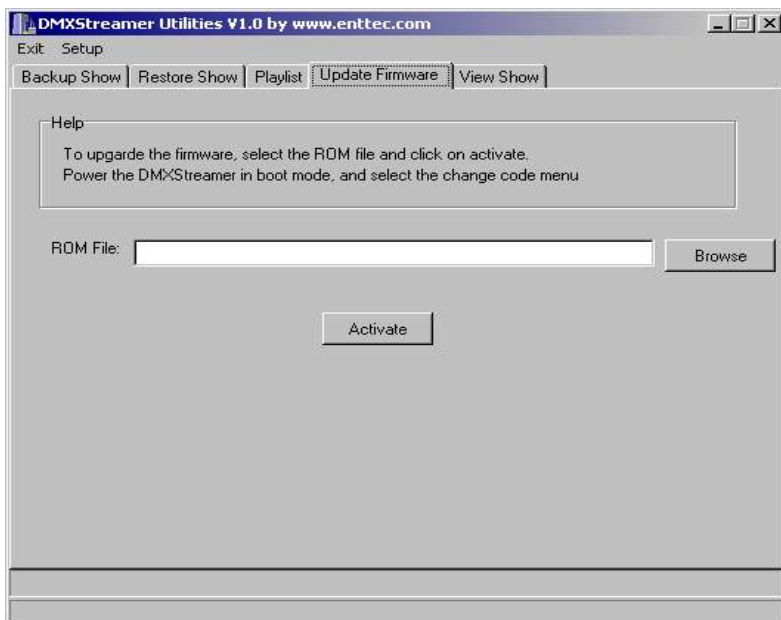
DMXStreamer Utilities V1.0 by www.enttec.com

Exit Setup

Backup Show | Restore Show | Playlist | Update Firmware | View Show

Help

To upgarde the firmware, select the ROM file and click on activate.
Power the DMXStreamer in boot mode, and select the change code menu

ROM File:

Browse

Activate